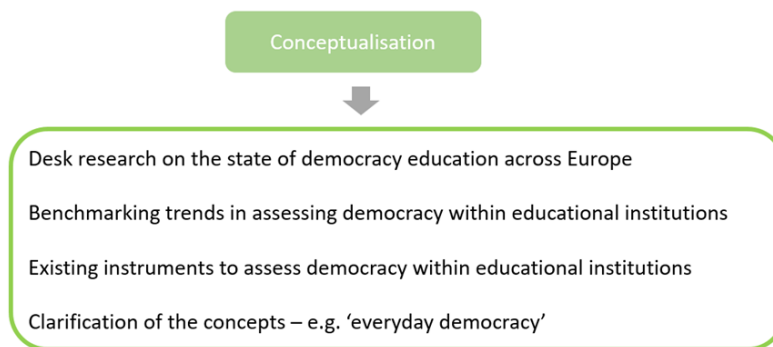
Conceptualisation

Desk research on the state of democracy education across Europe

Benchmarking trends in assessing democracy within educational institutions

Existing instruments to assess democracy within educational institutions

Clarification of the concepts – e.g. ‘everyday democracy’